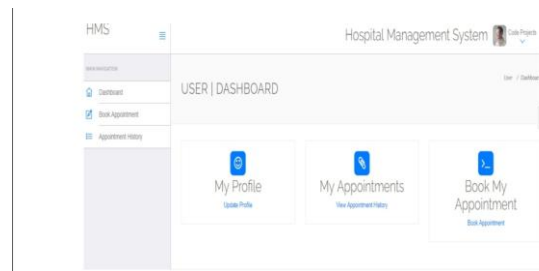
HMS

Hospital Management System

Code Projects

MAIN NAVIGATION

Dashboard

Book Appointment

Appointment History

USER | DASHBOARD

User / Dashboard

My Profile

Update Profile

My Appointments

View Appointment History

Book My Appointment

Book Appointment